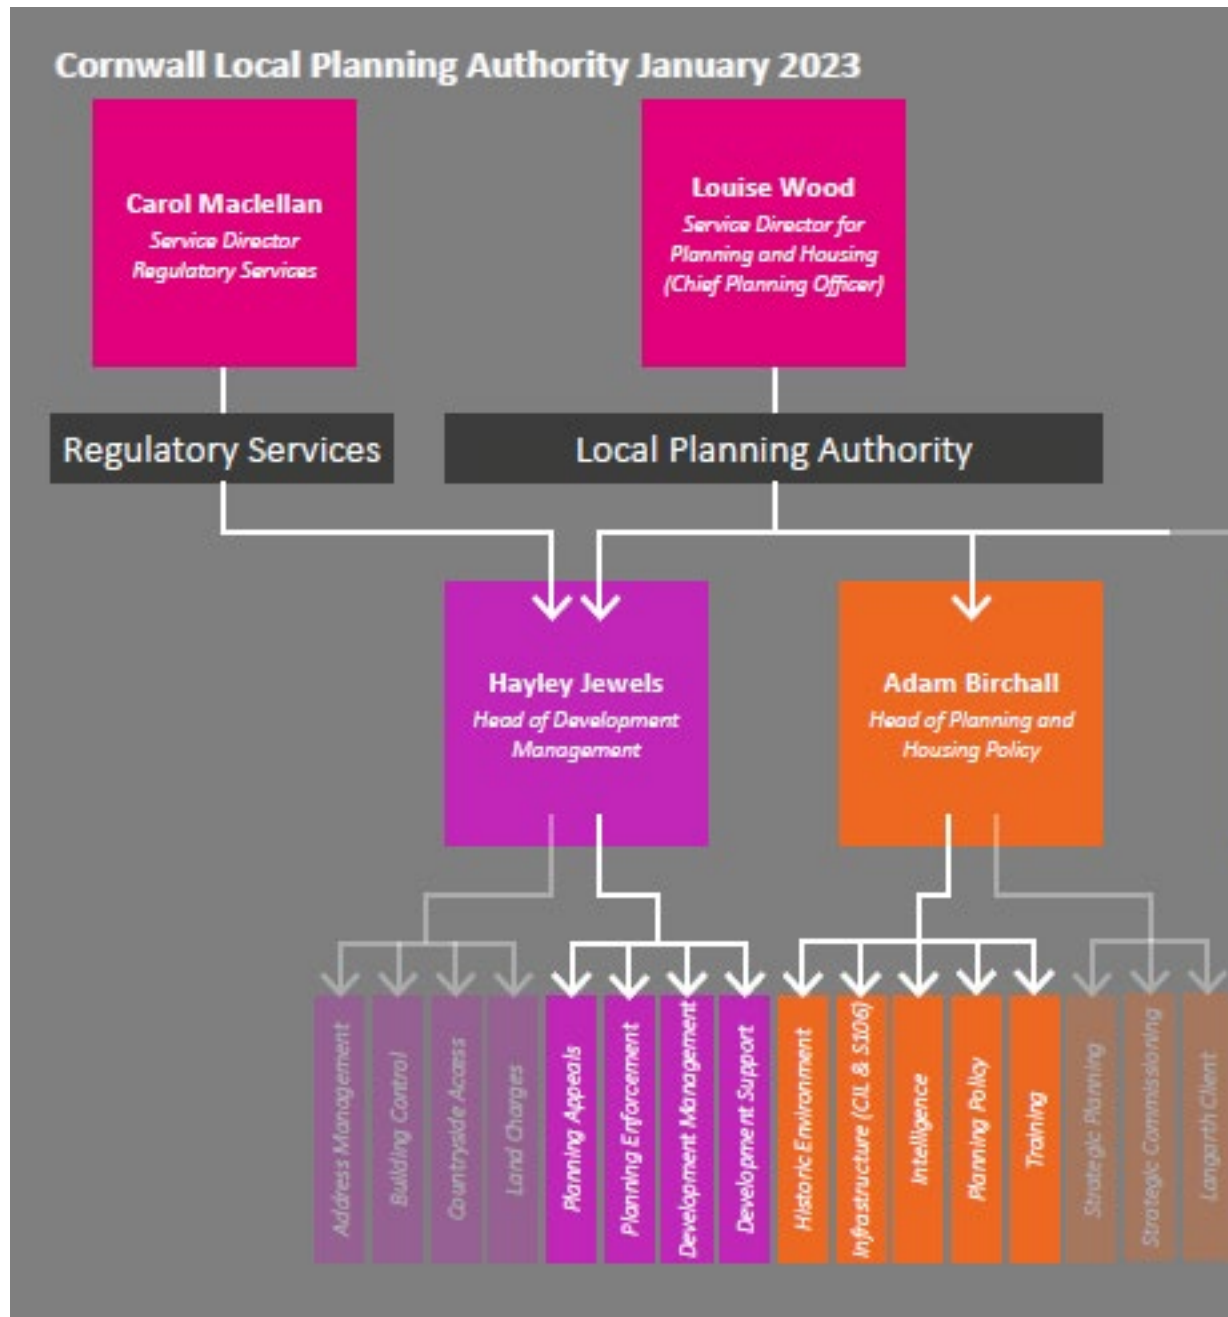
Cornwall Local Planning Authority January 2023

Carol Maclellan
Service Director Regulatory Services

Louise Wood
Service Director for Planning and Housing (Chief Planning Officer)

Regulatory Services

Local Planning Authority

Hayley Jewels
Head of Development Management

Adam Birchall
Head of Planning and Housing Policy

Address Management

Building Control

Countryside Access

Land Charges

Planning Appeals

Planning Enforcement

Development Management

Development Support

Historic Environment

Infrastructure (CIL & S106)

Intelligence

Planning Policy

Training

Strategic Planning

Strategic Commissioning

Langarth Client